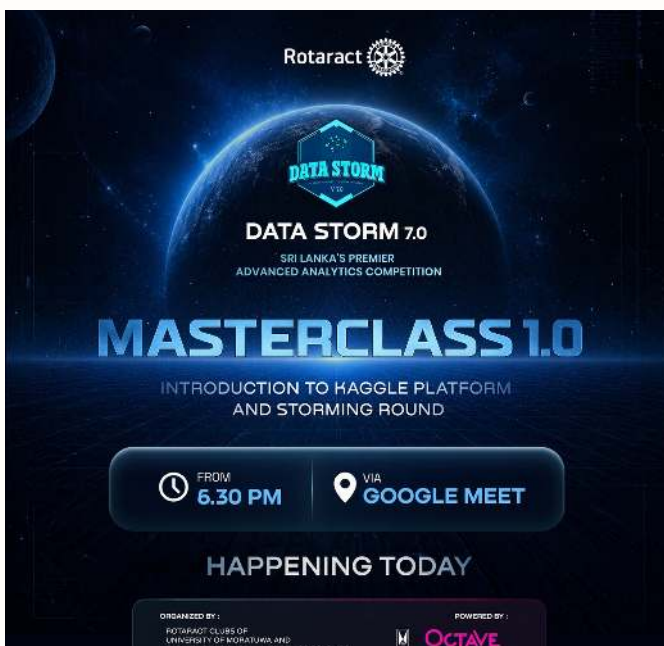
Rotaract

DATA STORM
V 7.0

DATA STORM 7.0

SRI LANKA'S PREMIER ADVANCED ANALYTICS COMPETITION

MASTERCLASS 1.0

INTRODUCTION TO KAGGLE PLATFORM AND STORMING ROUND

FROM
6.30 PM

VIA
GOOGLE MEET

HAPPENING TODAY

ORGANIZED BY :
ROTARACT CLUBS OF UNIVERSITY OF MORATUWA AND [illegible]

POWERED BY :
OCTAVE